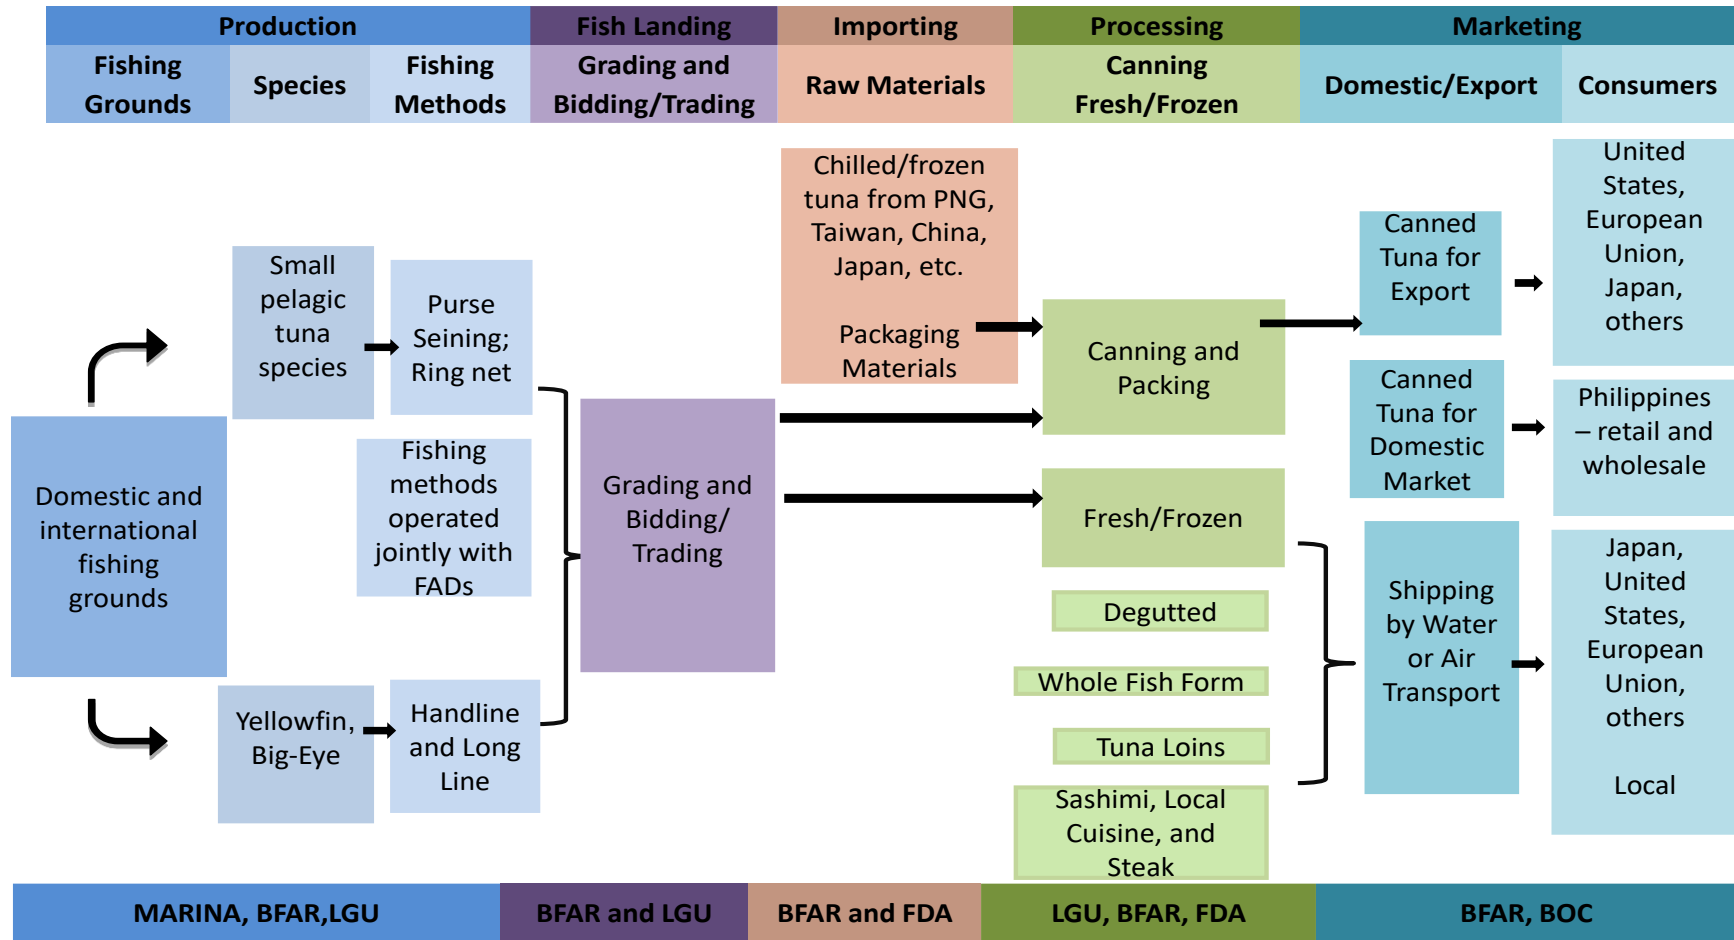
| Production | | | Fish Landing | Importing | Processing | Marketing | |
|---|---|---|---|---|---|---|---|
| Fishing Grounds | Species | Fishing Methods | Grading and Bidding/Trading | Raw Materials | Canning Fresh/Frozen | Domestic/Export | Consumers |

Domestic and international fishing grounds

Small pelagic tuna species

Purse Seining; Ring net

Fishing methods operated jointly with FADs

Yellowfin, Big-Eye

Handline and Long Line

Grading and Bidding/ Trading

Chilled/frozen tuna from PNG, Taiwan, China, Japan, etc.

Packaging Materials

Canning and Packing

Fresh/Frozen

Degutted

Whole Fish Form

Tuna Loins

Sashimi, Local Cuisine, and Steak

Canned Tuna for Export

Canned Tuna for Domestic Market

Shipping by Water or Air Transport

United States, European Union, Japan, others

Philippines – retail and wholesale

Japan, United States, European Union, others

Local

| MARINA, BFAR,LGU | BFAR and LGU | BFAR and FDA | LGU, BFAR, FDA | BFAR, BOC |
|---|---|---|---|---|